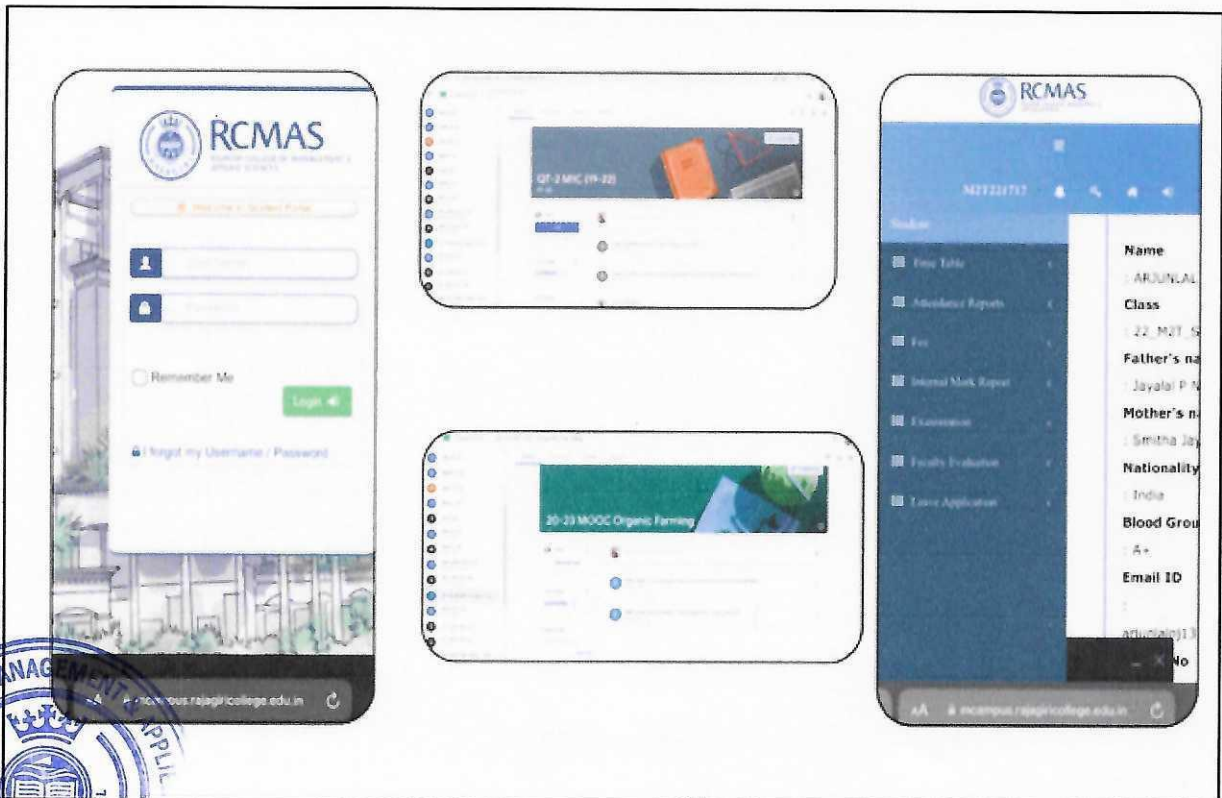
RCMAS
RAJAGIRI COLLEGE OF MANAGEMENT & APPLIED SCIENCES

Welcome to Student Portal

Username

Password

Remember Me

Login

I forgot my Username / Password

AA mcampus.rajagiricollege.edu.in

QT-2 MTC (19-22)

20-23 MOOC Organic Farming

RCMAS

M21221717

Student

Time Table

Attendance Reports

Fee

Internal Mark Report

Examination

Faculty Evaluation

Leave Application

Name
: ARJUNLAL
Class
: 22_M2T_S
Father's na
: Jayalal P M
Mother's na
: Smitha Jay
Nationality
: India
Blood Grou
: A+
Email ID
:
arjunlalpj13
No

AA mcampus.rajagiricollege.edu.in

MANAGEMENT
APPLI